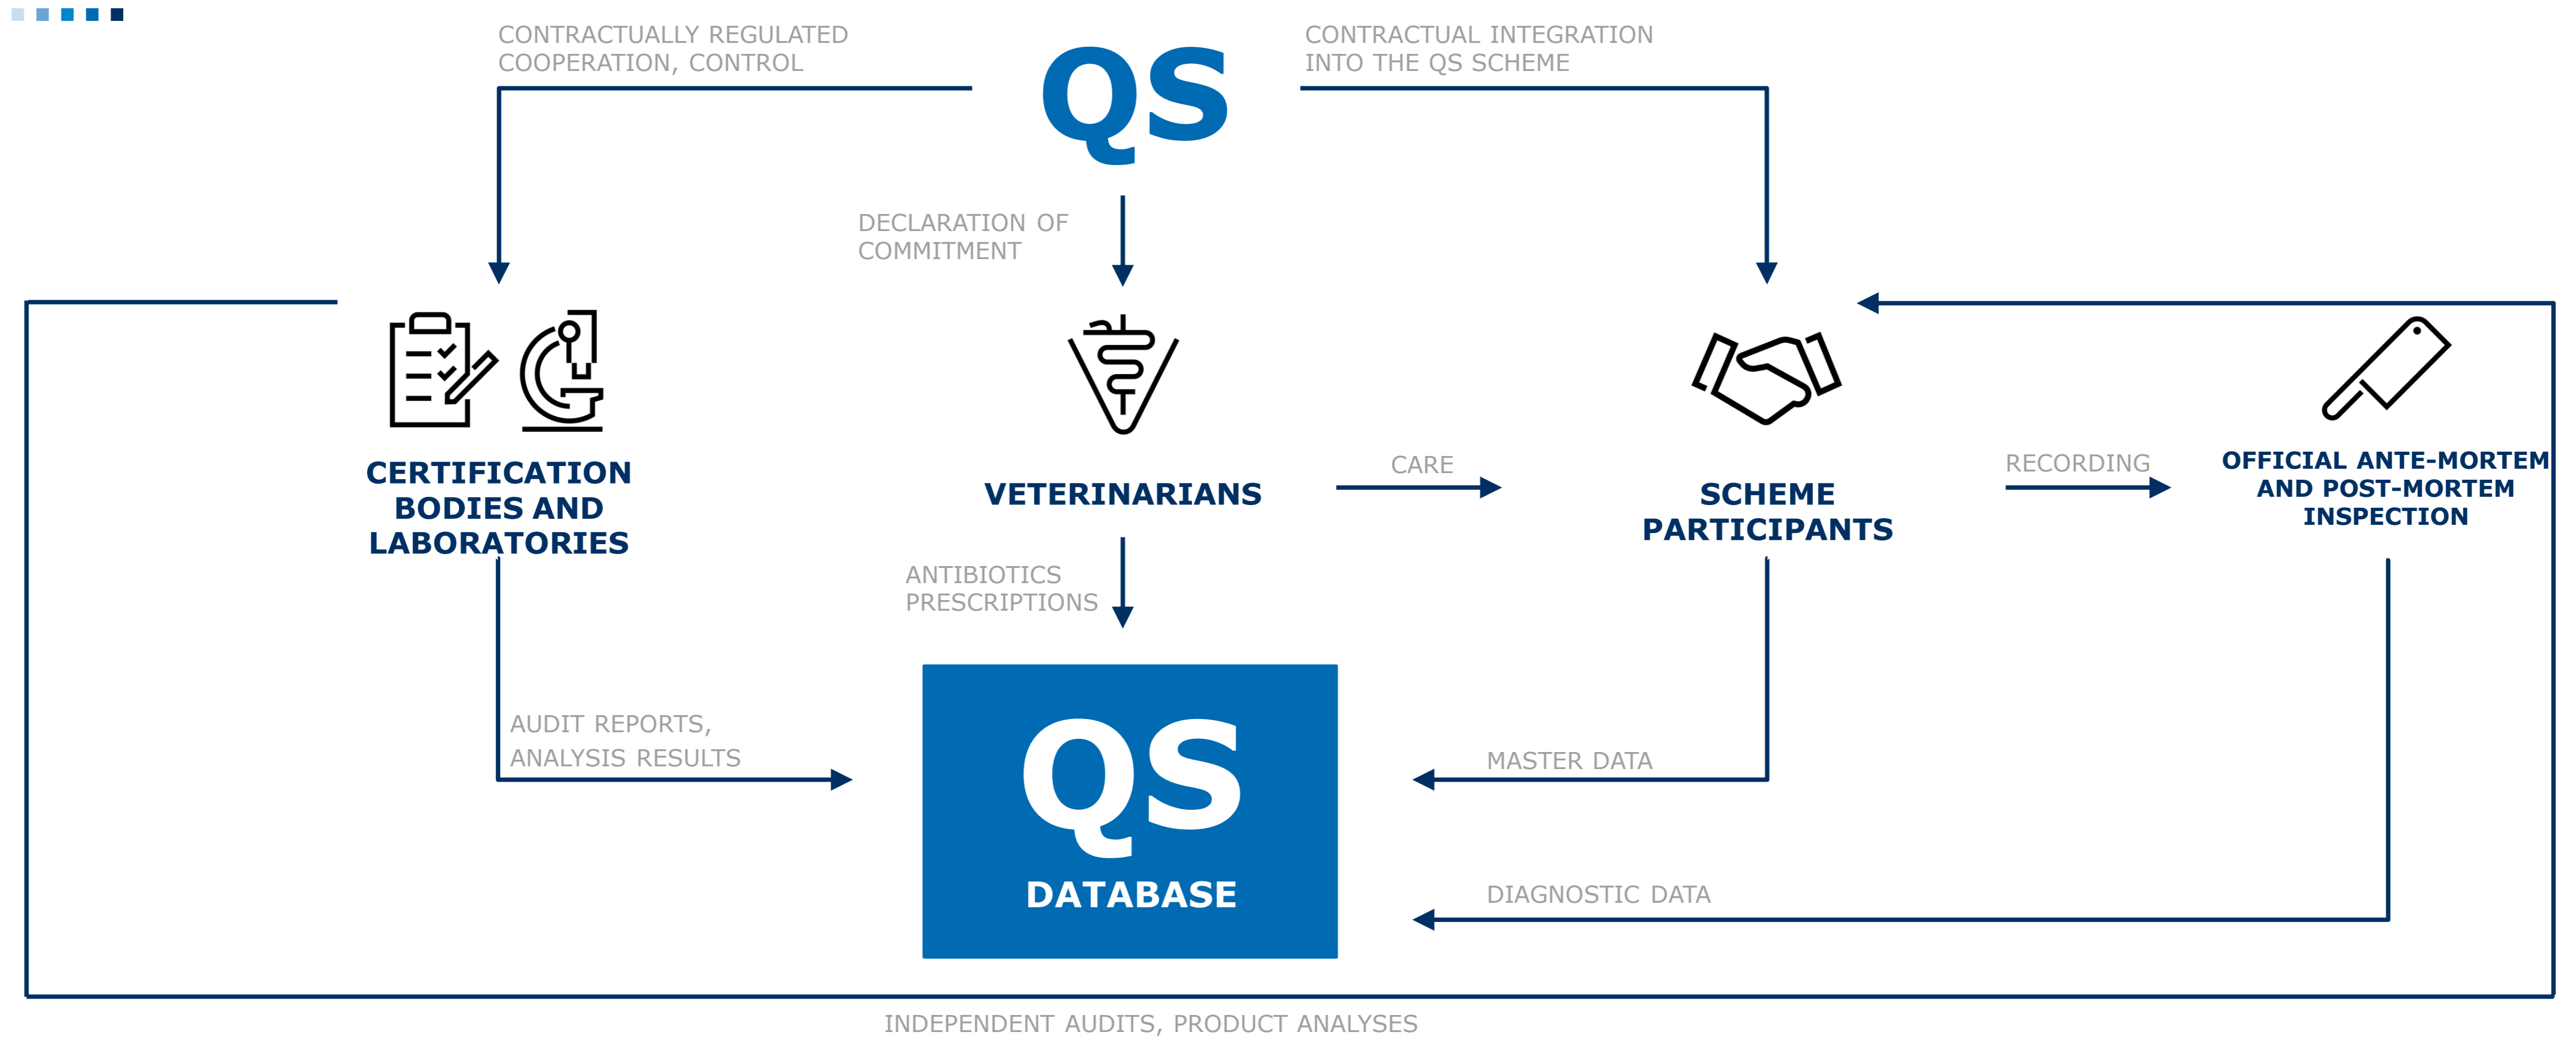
CONTRACTUALLY REGULATED COOPERATION, CONTROL

QS

CONTRACTUAL INTEGRATION INTO THE QS SCHEME

DECLARATION OF COMMITMENT

CERTIFICATION BODIES AND LABORATORIES

VETERINARIANS

CARE

SCHEME PARTICIPANTS

RECORDING

OFFICIAL ANTE-MORTEM AND POST-MORTEM INSPECTION

ANTIBIOTICS PRESCRIPTIONS

AUDIT REPORTS, ANALYSIS RESULTS

QS
DATABASE

MASTER DATA

DIAGNOSTIC DATA

INDEPENDENT AUDITS, PRODUCT ANALYSES